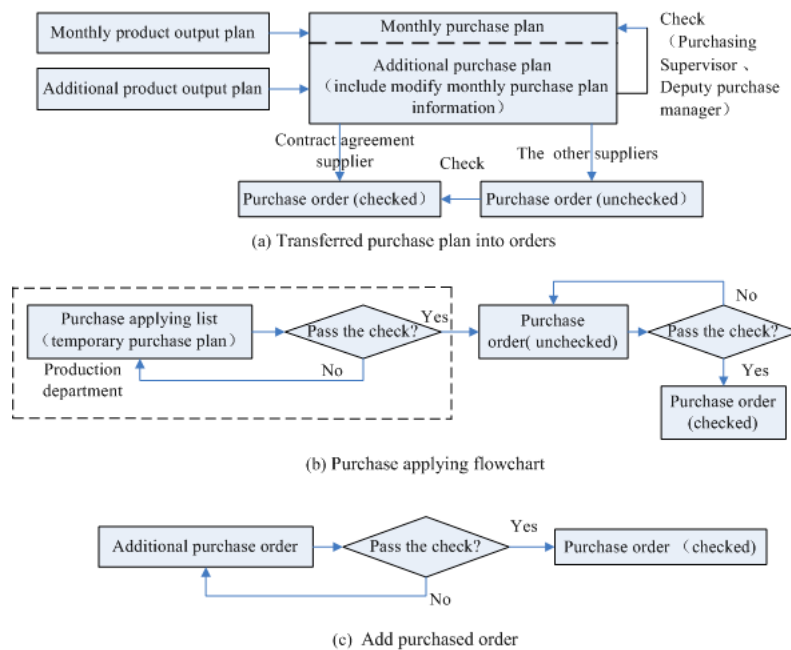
Monthly product output plan

Additional product output plan

Monthly purchase plan

Additional purchase plan (include modify monthly purchase plan information)

Check (Purchasing Supervisor 、Deputy purchase manager)

Contract agreement supplier

The other suppliers

Check

Purchase order (checked)

Purchase order (unchecked)

(a) Transferred purchase plan into orders

Purchase applying list (temporary purchase plan)

Pass the check?

Yes

No

Production department

Purchase order( unchecked)

Pass the check?

No

Yes

Purchase order (checked)

(b) Purchase applying flowchart

Additional purchase order

Pass the check?

Yes

No

Purchase order (checked)

(c) Add purchased order